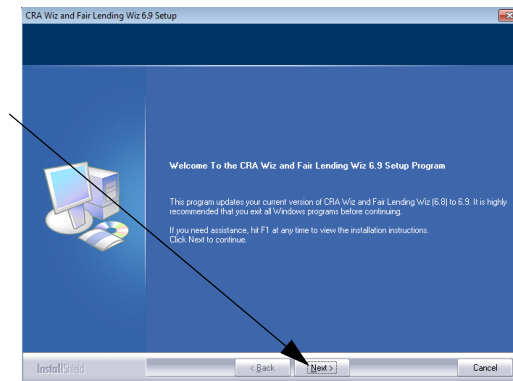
CRA Wiz and Fair Lending Wiz 6.9 Setup

Welcome To the CRA Wiz and Fair Lending Wiz 6.9 Setup Program

This program updates your current version of CRA Wiz and Fair Lending Wiz (6.8) to 6.9. It is highly recommended that you exit all Windows programs before continuing.

If you need assistance, hit F1 at any time to view the installation instructions. Click Next to continue.

InstallShield

< Back

Next >

Cancel